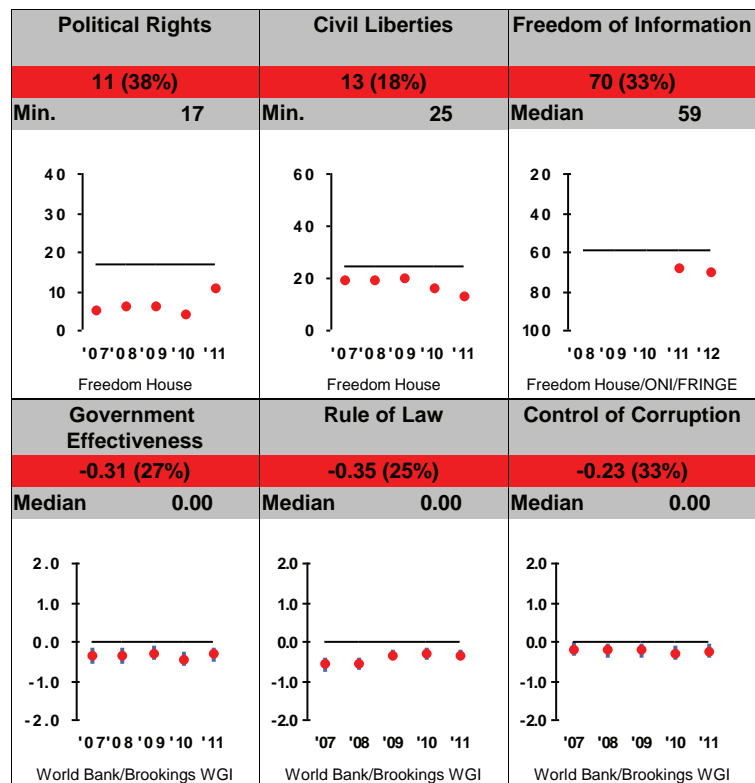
Political Rights
11 (38%)
Min. 17
40
30
20
10
0
'07 '08 '09 '10 '11
Freedom House

Civil Liberties
13 (18%)
Min. 25
60
40
20
0
'07 '08 '09 '10 '11
Freedom House

Freedom of Information
70 (33%)
Median 59
20
40
60
80
100
'08 '09 '10 '11 '12
Freedom House/ONI/FRINGE

Government Effectiveness
-0.31 (27%)
Median 0.00
2.0
1.0
0.0
-1.0
-2.0
'07 '08 '09 '10 '11
World Bank/Brookings WGI

Rule of Law
-0.35 (25%)
Median 0.00
2.0
1.0
0.0
-1.0
-2.0
'07 '08 '09 '10 '11
World Bank/Brookings WGI

Control of Corruption
-0.23 (33%)
Median 0.00
2.0
1.0
0.0
-1.0
-2.0
'07 '08 '09 '10 '11
World Bank/Brookings WGI